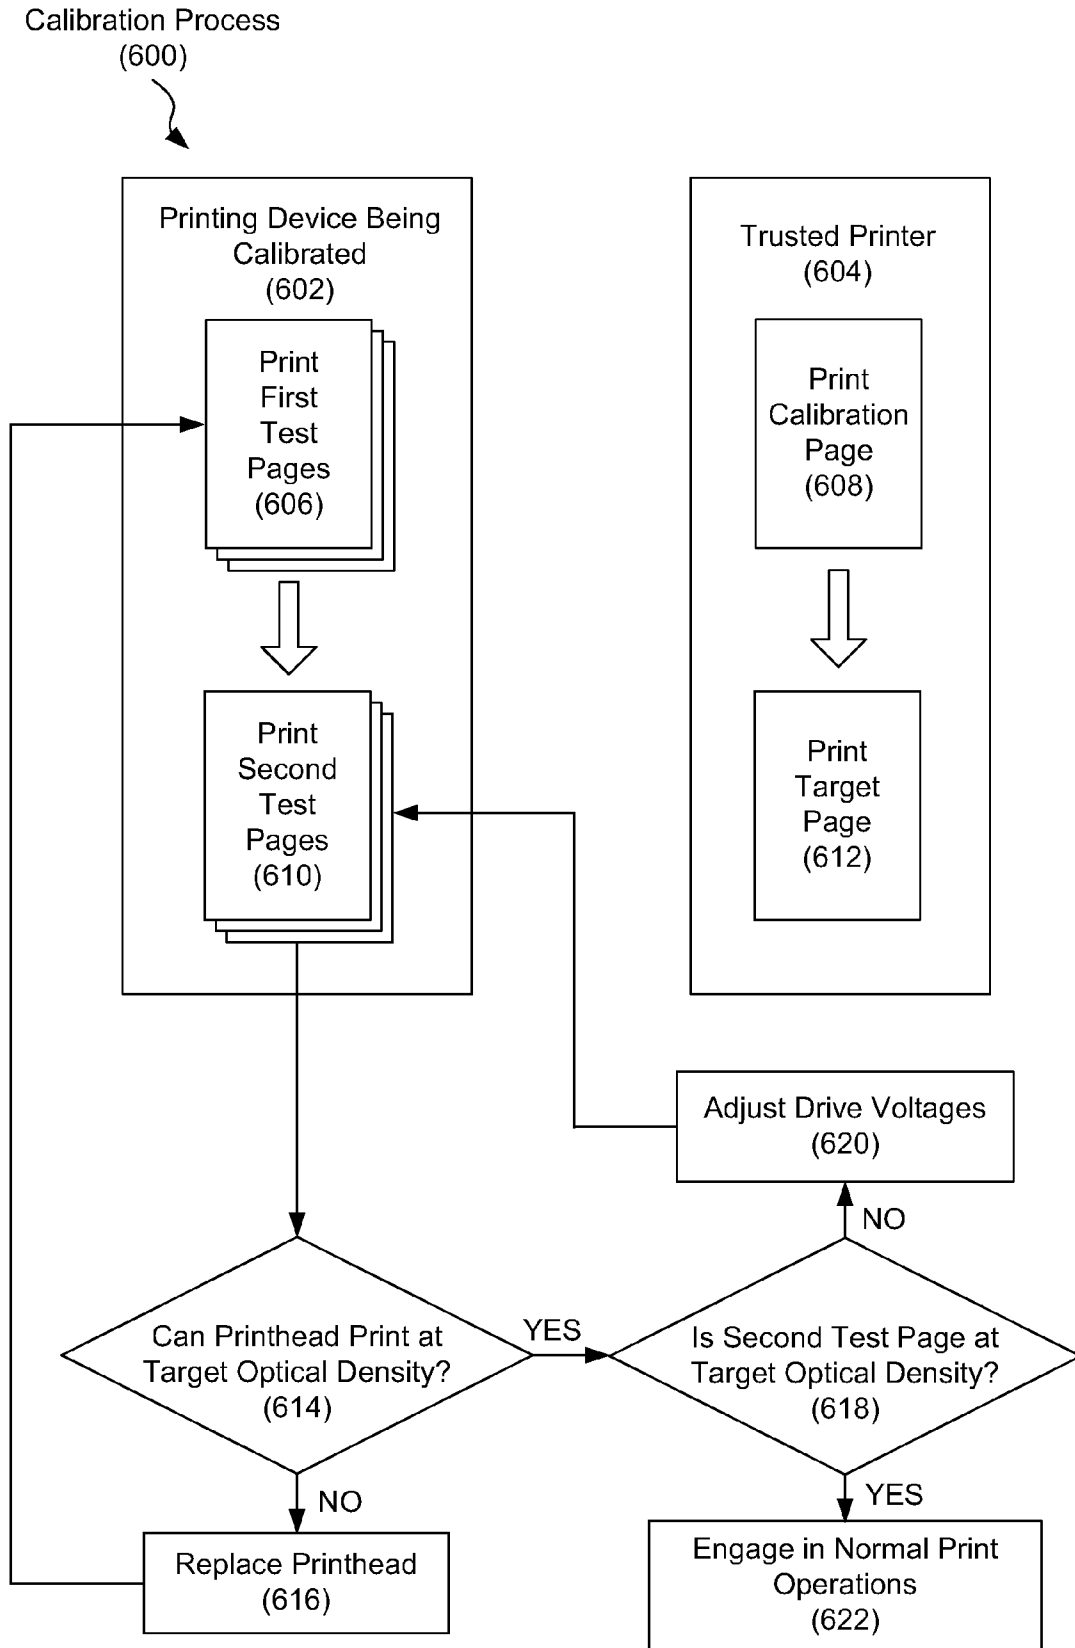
Calibration Process
(600)

Printing Device Being Calibrated
(602)

Print First Test Pages
(606)

Print Second Test Pages
(610)

Trusted Printer
(604)

Print Calibration Page
(608)

Print Target Page
(612)

Adjust Drive Voltages
(620)

NO

Can Printhead Print at Target Optical Density?
(614)

YES

Is Second Test Page at Target Optical Density?
(618)

NO

YES

Replace Printhead
(616)

Engage in Normal Print Operations
(622)